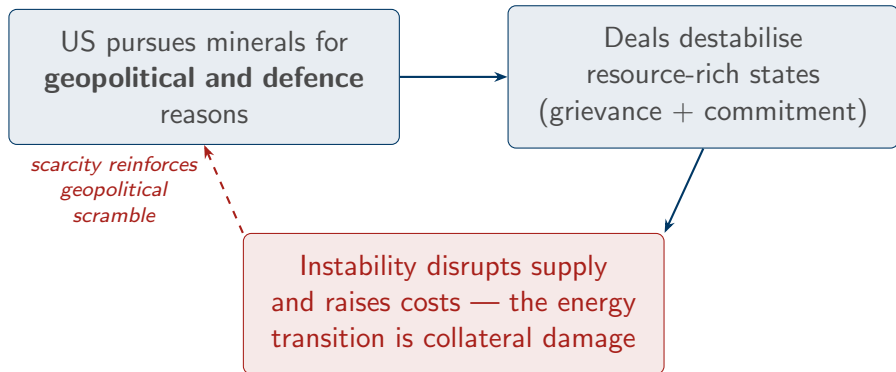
US pursues minerals for **geopolitical and defence** reasons

Deals destabilise resource-rich states (grievance + commitment)

Instability disrupts supply and raises costs — the energy transition is collateral damage

*scarcity reinforces geopolitical scramble*